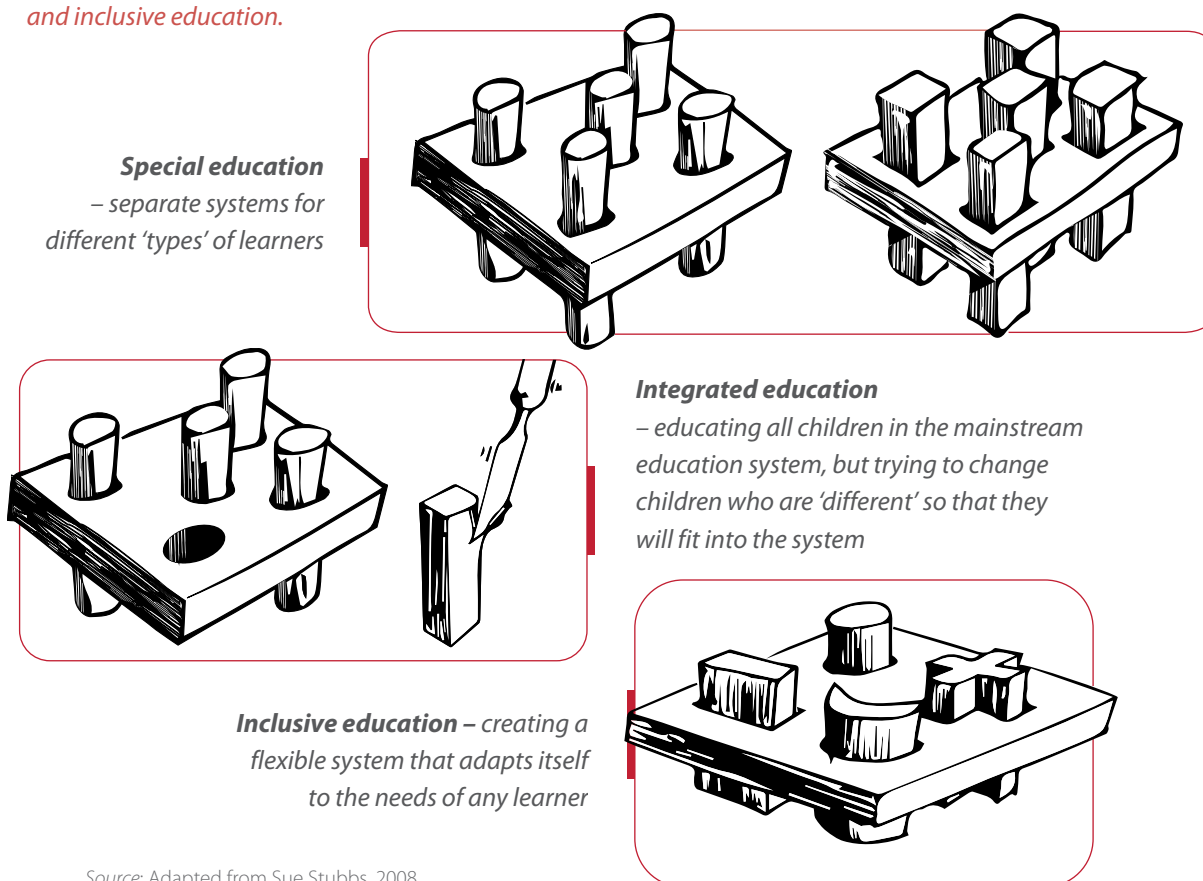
and inclusive education.

**Special education**
– separate systems for different 'types' of learners

**Integrated education**
– educating all children in the mainstream education system, but trying to change children who are 'different' so that they will fit into the system

**Inclusive education –** creating a flexible system that adapts itself to the needs of any learner

Source: Adapted from Sue Stubbs, 2008